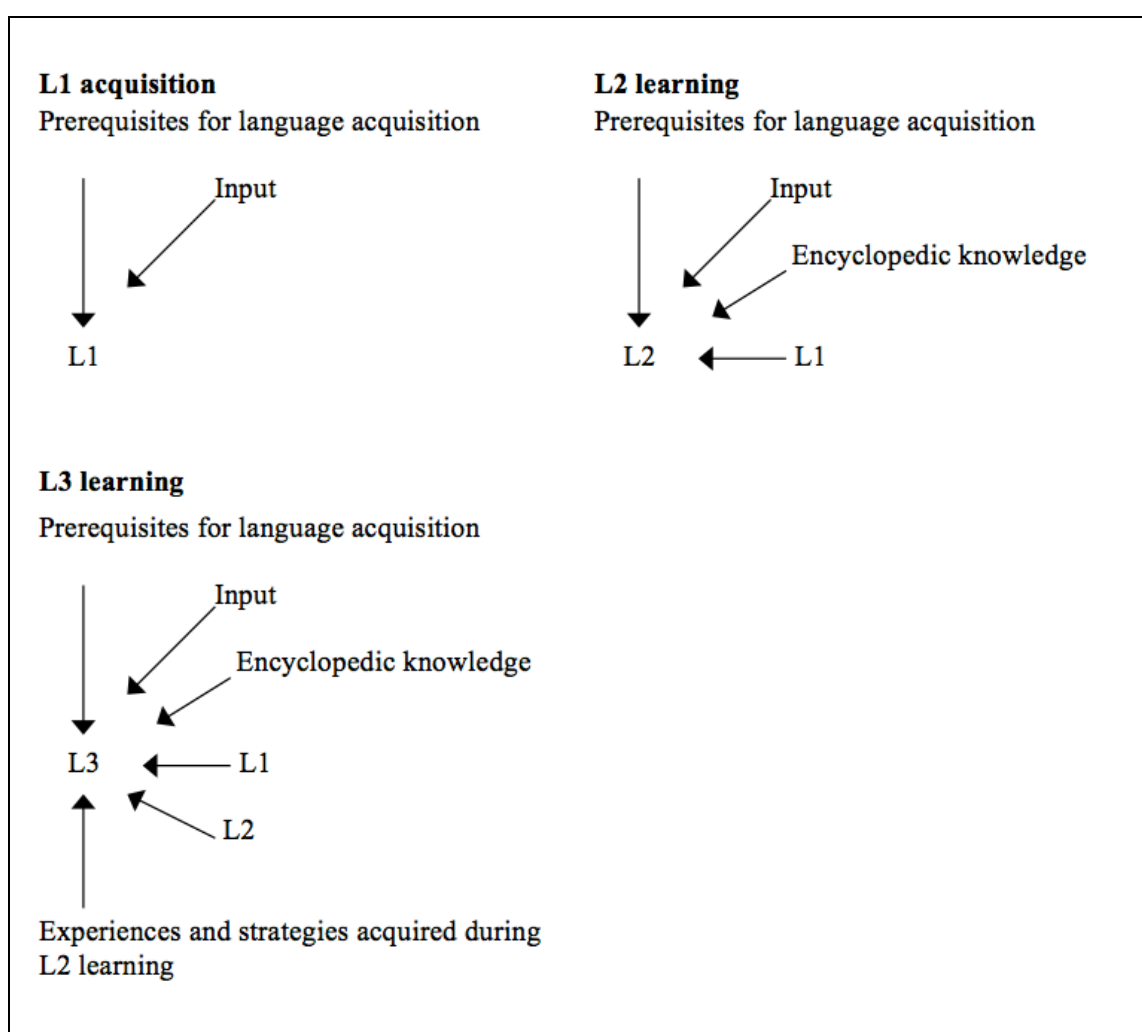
**L1 acquisition**
Prerequisites for language acquisition

Input

L1

**L2 learning**
Prerequisites for language acquisition

Input

Encyclopedic knowledge

L2 L1

**L3 learning**
Prerequisites for language acquisition

Input

Encyclopedic knowledge

L3 L1

L2

Experiences and strategies acquired during L2 learning